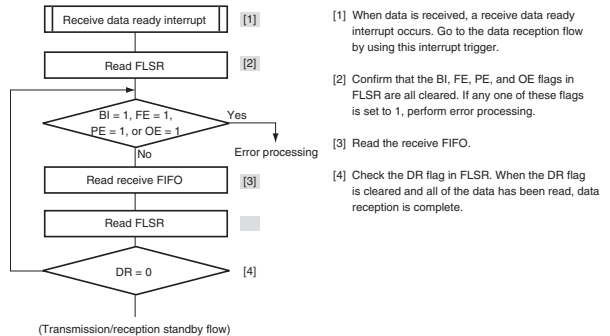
Receive data ready interrupt [1]

Read FLSR [2]

BI = 1, FE = 1, PE = 1, or OE = 1

Yes

Error processing

No

Read receive FIFO [3]

Read FLSR

DR = 0 [4]

(Transmission/reception standby flow)

[1] When data is received, a receive data ready interrupt occurs. Go to the data reception flow by using this interrupt trigger.

[2] Confirm that the BI, FE, PE, and OE flags in FLSR are all cleared. If any one of these flags is set to 1, perform error processing.

[3] Read the receive FIFO.

[4] Check the DR flag in FLSR. When the DR flag is cleared and all of the data has been read, data reception is complete.